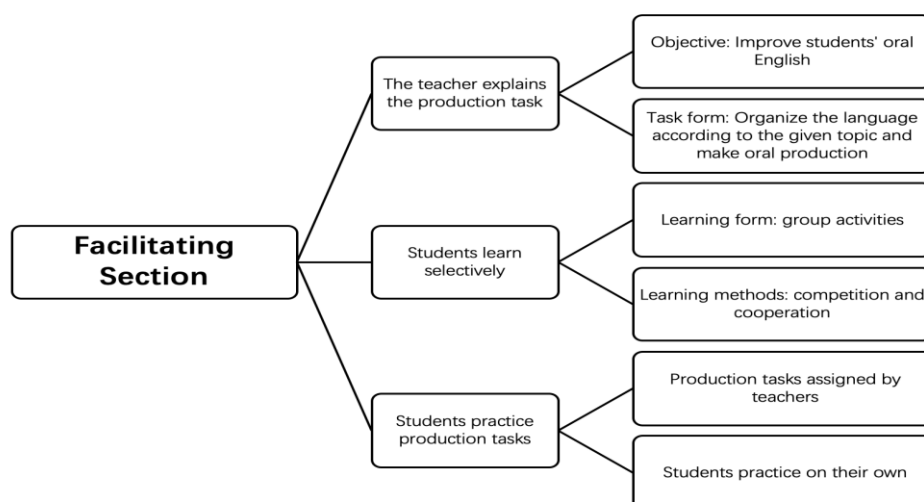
Facilitating Section

The teacher explains the production task

Objective: Improve students' oral English

Task form: Organize the language according to the given topic and make oral production

Students learn selectively

Learning form: group activities

Learning methods: competition and cooperation

Students practice production tasks

Production tasks assigned by teachers

Students practice on their own